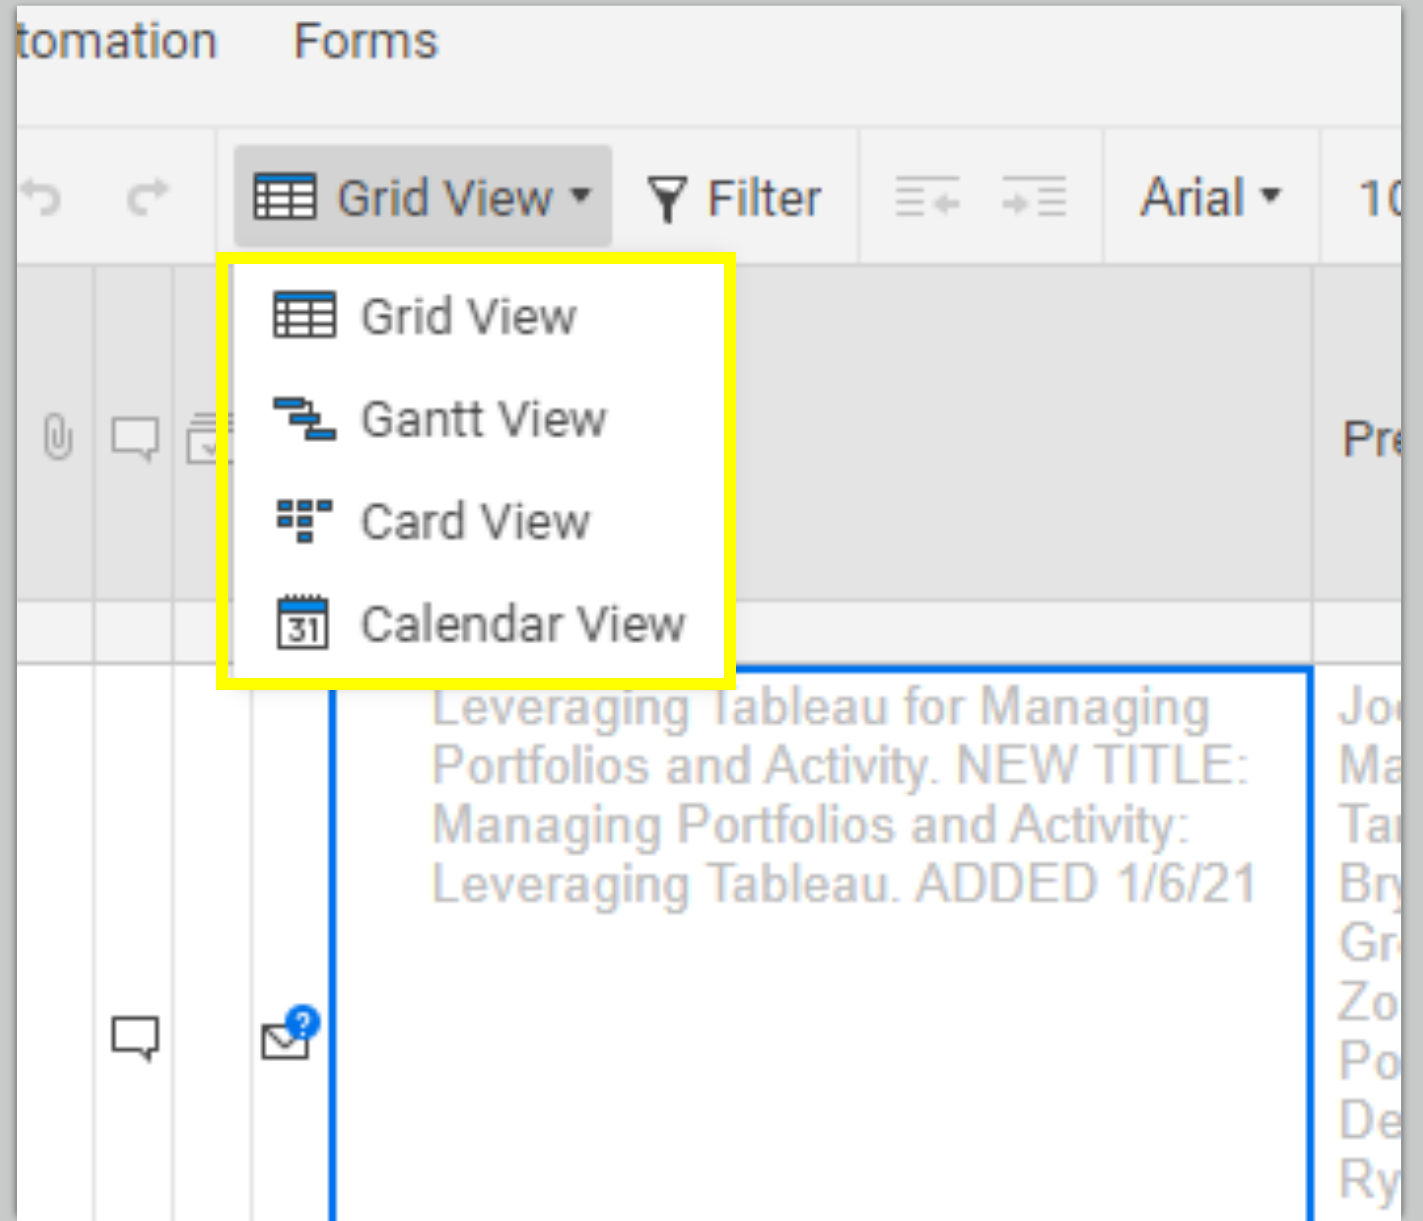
tomation Forms

Grid View Filter Arial 10

Grid View
Gantt View
Card View
31 Calendar View

Pre

Leveraging Tableau for Managing Portfolios and Activity. NEW TITLE: Managing Portfolios and Activity: Leveraging Tableau. ADDED 1/6/21

Jo
Ma
Ta
Bry
Gr
Zo
Po
De
Ry

?